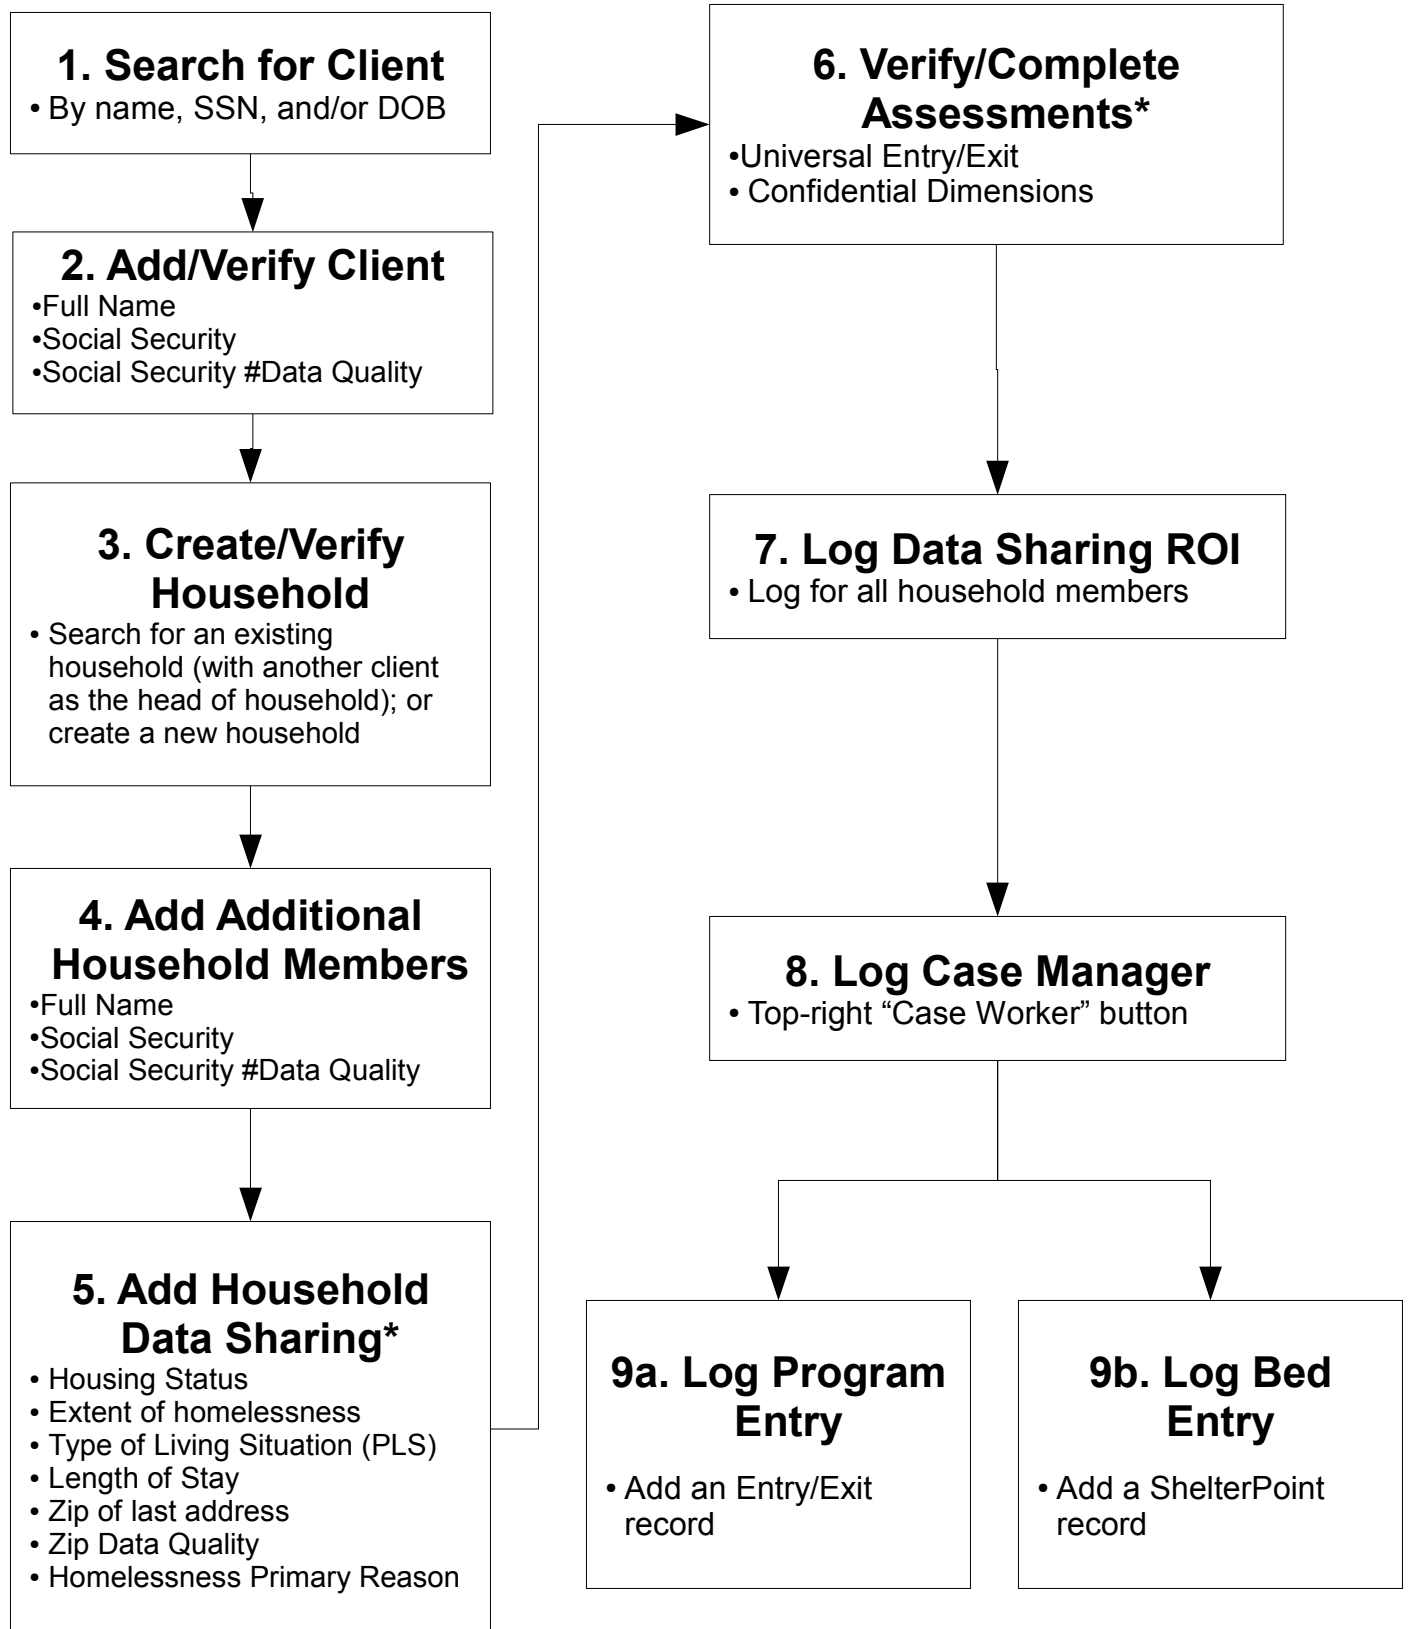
1. Search for Client
• By name, SSN, and/or DOB

2. Add/Verify Client
•Full Name
•Social Security
•Social Security #Data Quality

3. Create/Verify Household
• Search for an existing household (with another client as the head of household); or create a new household

4. Add Additional Household Members
•Full Name
•Social Security
•Social Security #Data Quality

5. Add Household Data Sharing*
• Housing Status
• Extent of homelessness
• Type of Living Situation (PLS)
• Length of Stay
• Zip of last address
• Zip Data Quality
• Homelessness Primary Reason

6. Verify/Complete Assessments*
•Universal Entry/Exit
• Confidential Dimensions

7. Log Data Sharing ROI
• Log for all household members

8. Log Case Manager
• Top-right "Case Worker" button

9a. Log Program Entry
• Add an Entry/Exit record

9b. Log Bed Entry
• Add a ShelterPoint record